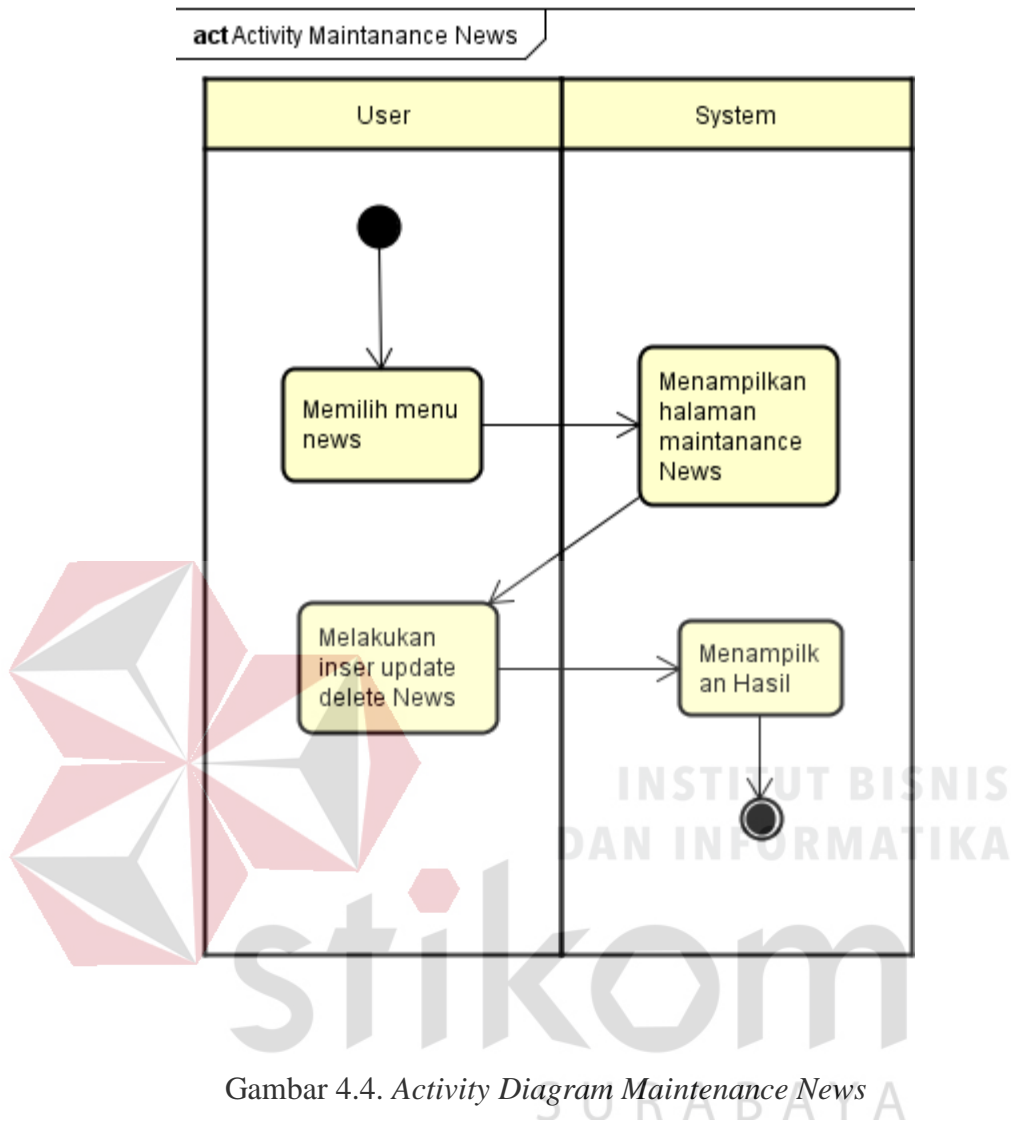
act Activity Maintanance News

User

System

Memilih menu news

Menampilkan halaman maintanance News

Melakukan inser update delete News

Menampilk an Hasil

INSTITUT BISNIS DAN INFORMATIKA

stikom

Gambar 4.4. *Activity Diagram Maintenance News*

SURABAYA